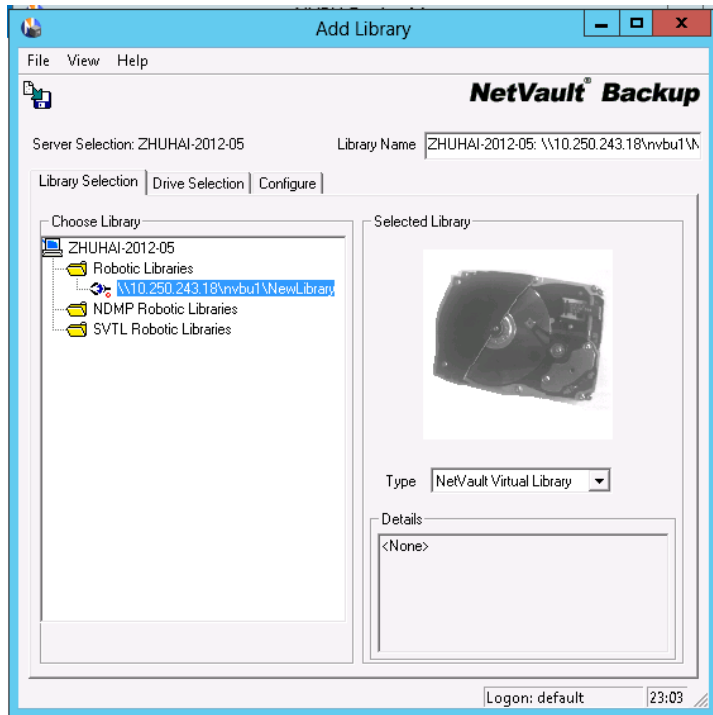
Add Library

File View Help

NetVault® Backup

Server Selection: ZHUHAI-2012-05

Library Name ZHUHAI-2012-05: \\10.250.243.18\nvbu1\N

Library Selection | Drive Selection | Configure

Choose Library

ZHUHAI-2012-05
Robotic Libraries
\\10.250.243.18\nvbu1\NewLibrary
NDMP Robotic Libraries
SVTL Robotic Libraries

Selected Library

Type NetVault Virtual Library

Details

<None>

Logon: default 23:03